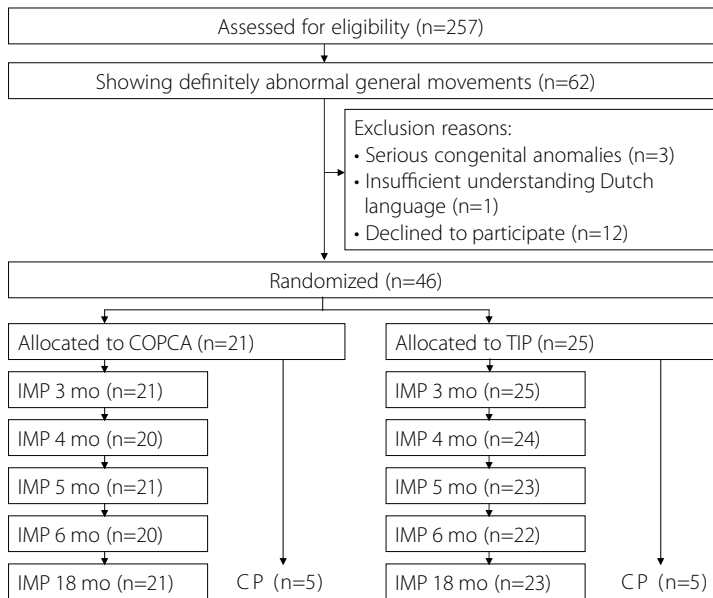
Assessed for eligibility (n=257)

Showing definitely abnormal general movements (n=62)

Exclusion reasons:
• Serious congenital anomalies (n=3)
• Insufficient understanding Dutch language (n=1)
• Declined to participate (n=12)

Randomized (n=46)

Allocated to COPCA (n=21)

IMP 3 mo (n=21)

IMP 4 mo (n=20)

IMP 5 mo (n=21)

IMP 6 mo (n=20)

IMP 18 mo (n=21)

CP (n=5)

Allocated to TIP (n=25)

IMP 3 mo (n=25)

IMP 4 mo (n=24)

IMP 5 mo (n=23)

IMP 6 mo (n=22)

IMP 18 mo (n=23)

CP (n=5)